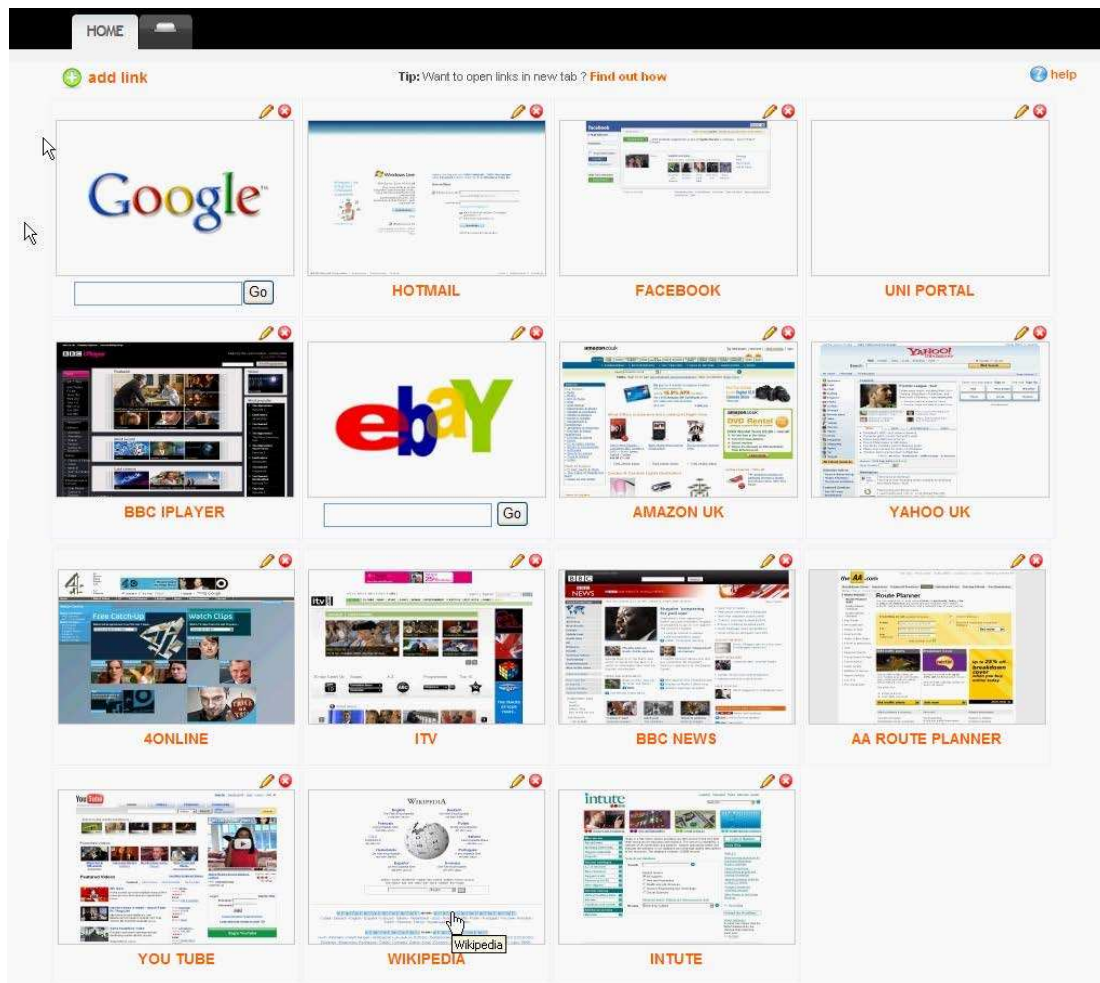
HOME

add link

Tip: Want to open links in new tab ? Find out how

help

Google

Go

HOTMAIL

FACEBOOK

UNI PORTAL

BBC IPLAYER

ebaY

Go

AMAZON UK

YAHOO UK

4ONLINE

ITV

BBC NEWS

AA ROUTE PLANNER

YOU TUBE

WIKIPEDIA

Wikipedia

INTUTE